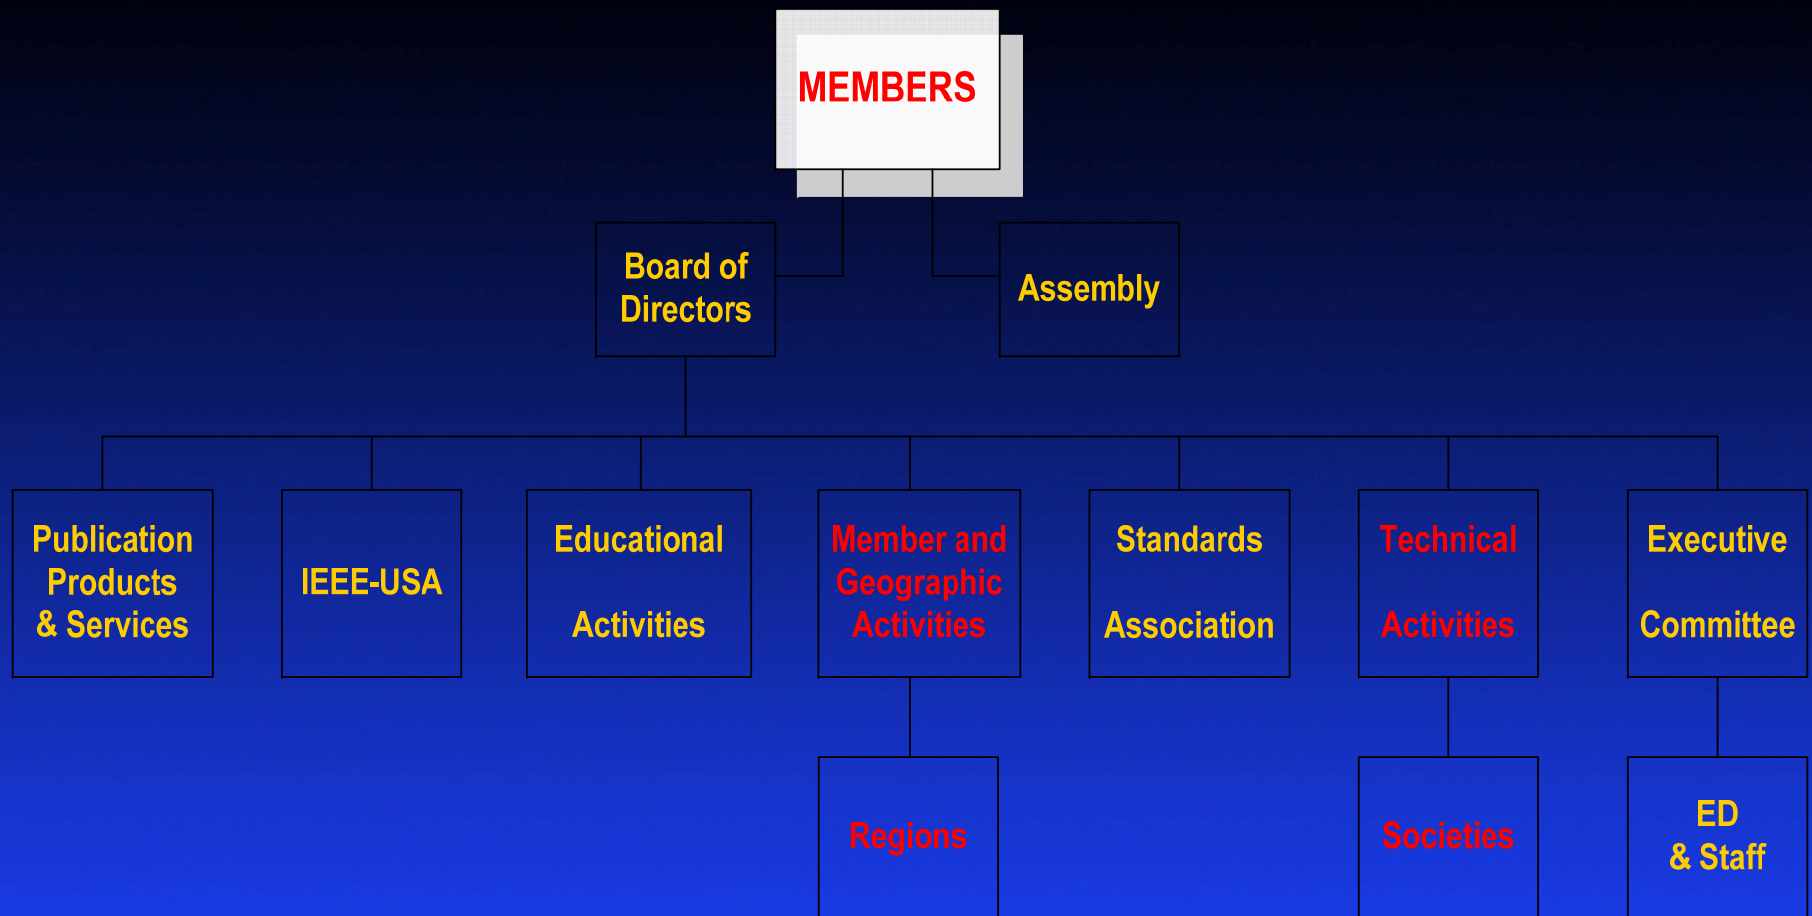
MEMBERS

Board of Directors

Assembly

Publication Products & Services

IEEE-USA

Educational Activities

Member and Geographic Activities

Standards Association

Technical Activities

Executive Committee

Regions

Societies

ED & Staff